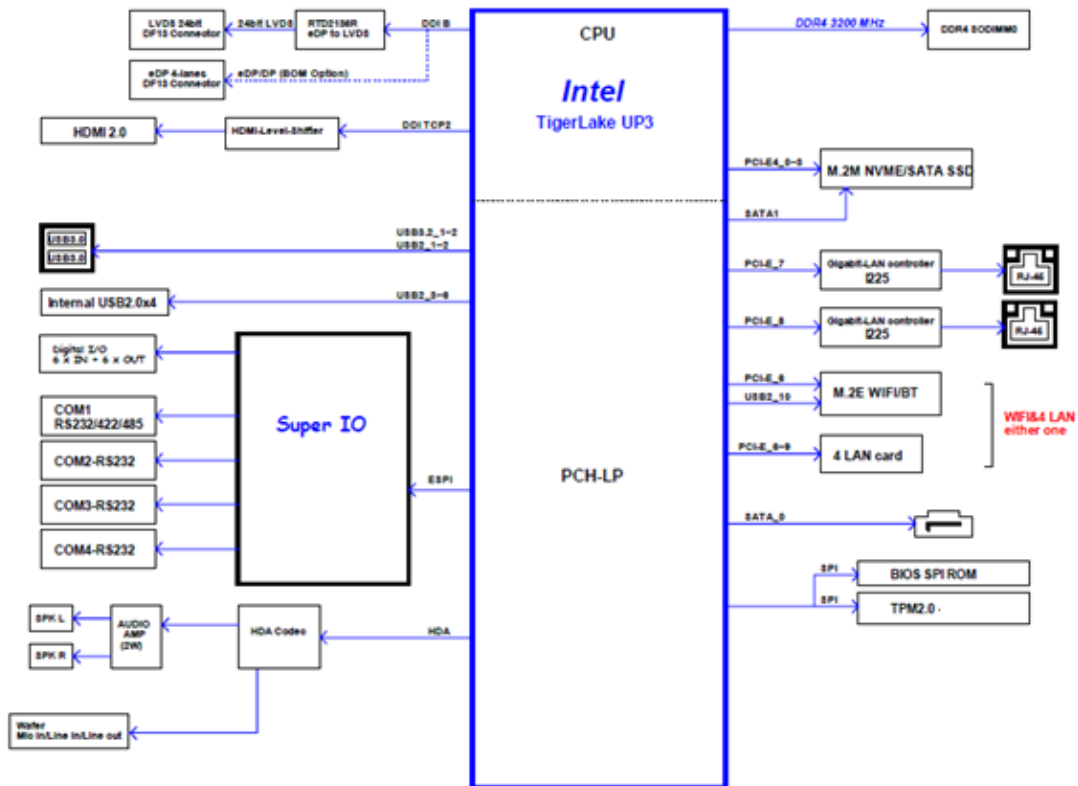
LVDS 24bit DF13 Connector

24bit LVDS

RTD2136R eDP to LVDS

DDI B

eDP 4-lanes DF13 Connector

eDP/DP (BOM Option)

CPU

Intel

TigerLake UP3

DDR4 3200 MHz

DDR4 SODIMM0

HDMI 2.0

HDMI-Level-Shifter

DDI TCP2

PCI-E4_0~3

M.2M NVME/SATA SSD

SATA1

USB3.0

USB3.0

USB3.2_1~2

USB2_1~2

PCI-E_7

Gigabit-LAN controller I225

RJ-45

Internal USB2.0x4

USB2_3~6

PCI-E_8

Gigabit-LAN controller I225

RJ-45

Digital I/O 6 X IN + 6 X OUT

Super IO

PCI-E_6

USB2_10

M.2E WIFI/BT

WIFI&4 LAN either one

COM1 RS232/422/485

PCI-E_6~9

4 LAN card

COM2-RS232

PCH-LP

ESPI

COM3-RS232

SATA_0

COM4-RS232

SPI

BIOS SPI ROM

SPI

TPM2.0 -

SPK L

AUDIO AMP (2W)

HDA Codec

HDA

SPK R

Wafer Mic in/Line in/Line out